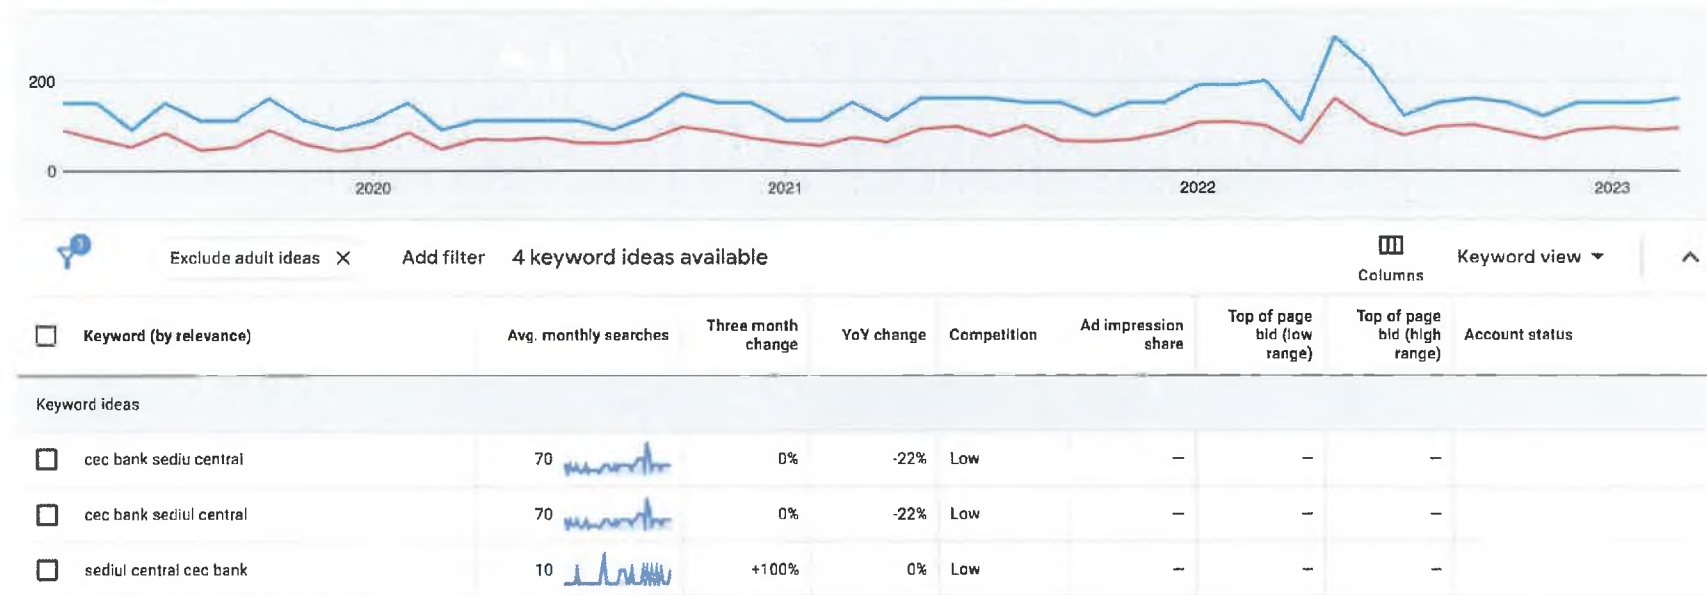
200

0

2020 2021 2022 2023

Exclude adult ideas ✕ Add filter 4 keyword ideas available

Columns

Keyword view

| Keyword (by relevance) | Avg. monthly searches | Three month change | YoY change | Competition | Ad impression share | Top of page bid (low range) | Top of page bid (high range) | Account status |
|---|---|---|---|---|---|---|---|---|
| Keyword ideas | | | | | | | | |
| cec bank sediu central | 70 | 0% | -22% | Low | – | – | – | |
| cec bank sediul central | 70 | 0% | -22% | Low | – | – | – | |
| sediul central cec bank | 10 | +100% | 0% | Low | – | – | – | |